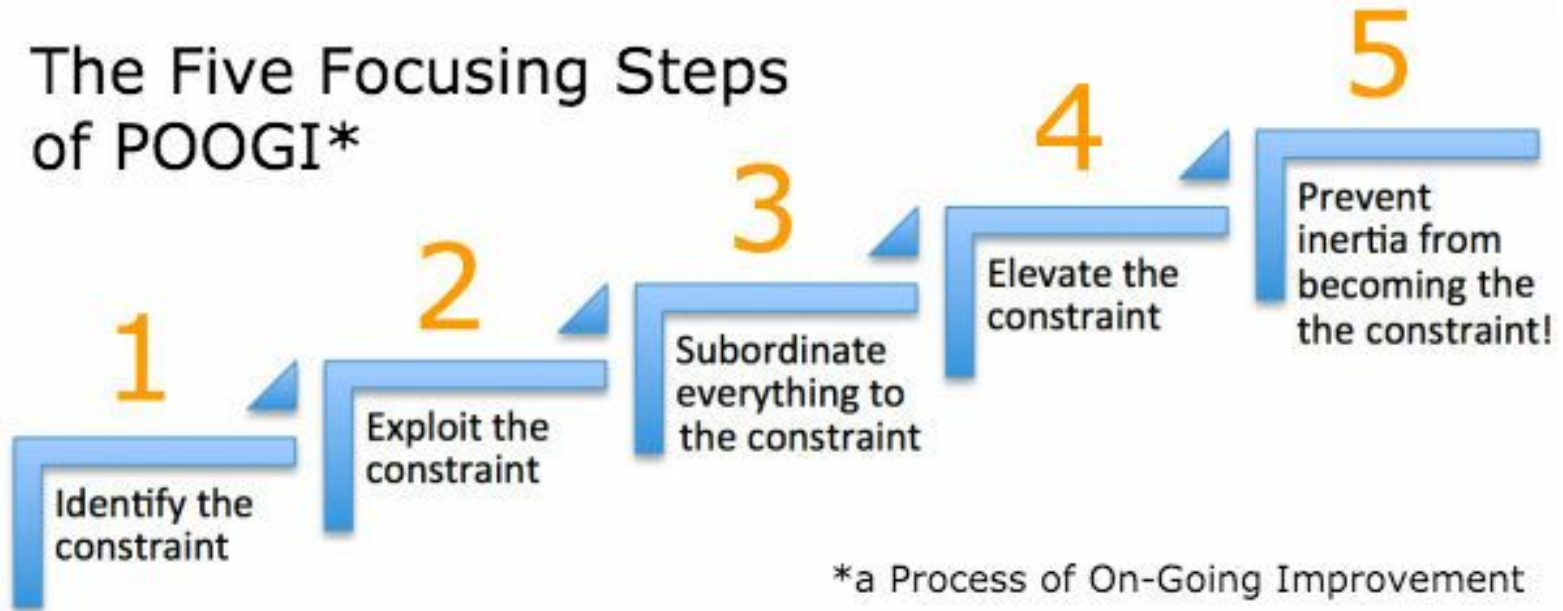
The Five Focusing Steps of POOGI*

1
Identify the constraint

2
Exploit the constraint

3
Subordinate everything to the constraint

4
Elevate the constraint

5
Prevent inertia from becoming the the constraint!

*a Process of On-Going Improvement